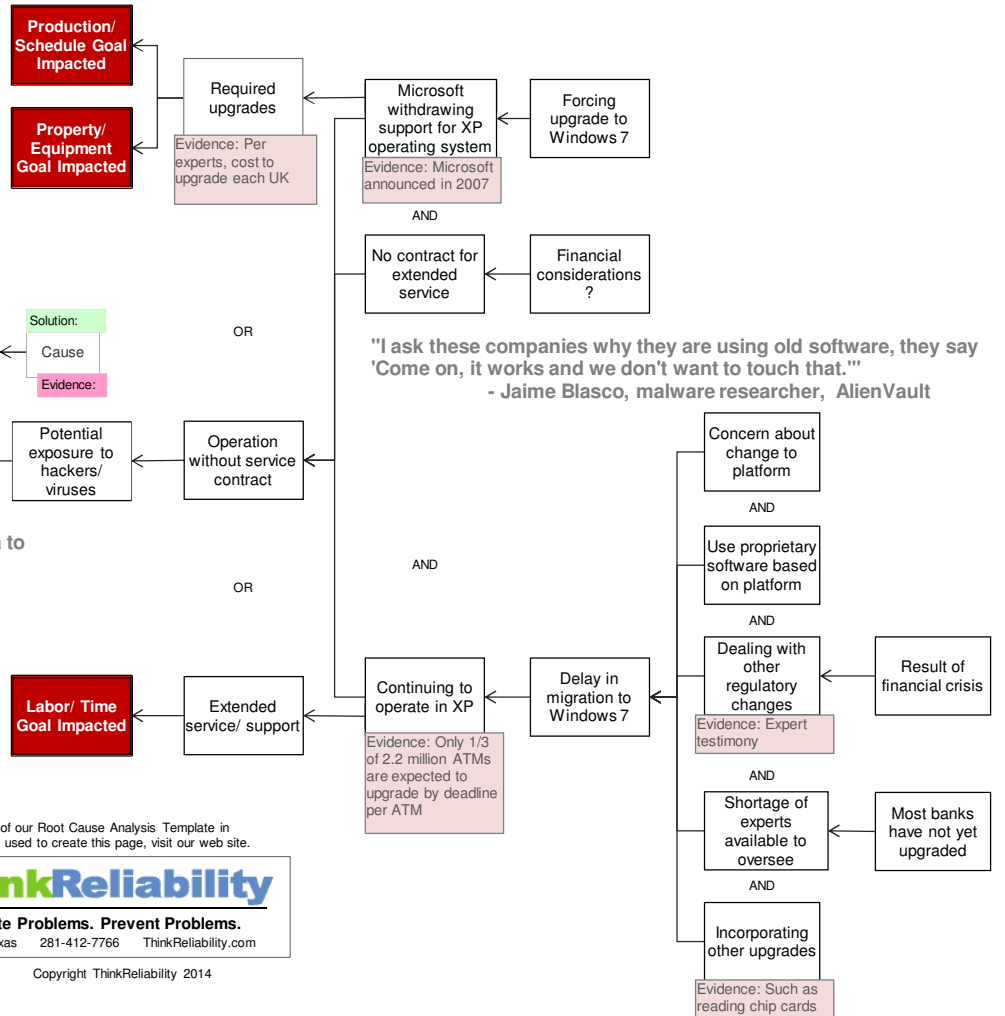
Production/ Schedule Goal Impacted

Property/ Equipment Goal Impacted

Required upgrades

Evidence: Per experts, cost to upgrade each UK

Microsoft withdrawing support for XP operating system

Evidence: Microsoft announced in 2007

Forcing upgrade to Windows 7

AND

No contract for extended service

Financial considerations ?

Solution:

Cause

Evidence:

OR

"I ask these companies why they are using old software, they say 'Come on, it works and we don't want to touch that.'"
- Jaime Blasco, malware researcher, AlienVault

Potential exposure to hackers/ viruses

Operation without service contract

Concern about change to platform

AND

Use proprietary software based on platform

AND

n to

AND

OR

Dealing with other regulatory changes

Evidence: Expert testimony

Result of financial crisis

Labor/ Time Goal Impacted

Extended service/ support

Continuing to operate in XP

Evidence: Only 1/3 of 2.2 million ATMs are expected to upgrade by deadline per ATM

Delay in migration to Windows 7

AND

Shortage of experts available to oversee

Most banks have not yet upgraded

AND

of our Root Cause Analysis Template in used to create this page, visit our web site.

nkReliability

te Problems. Prevent Problems.

xas 281-412-7766 ThinkReliability.com

Copyright ThinkReliability 2014

Incorporating other upgrades

Evidence: Such as reading chip cards